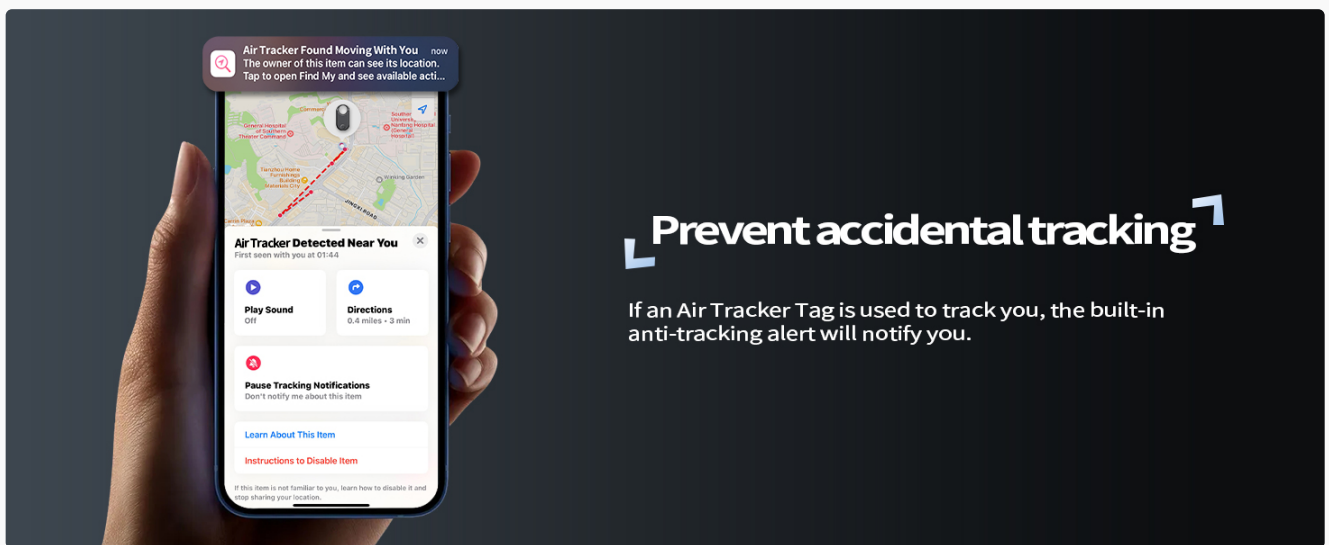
Air Tracker Found Moving With You now
The owner of this item can see its location. Tap to open Find My and see available acti...

General Hospital of Southern Theater Command

Southern University Nanfang Hospital (General Hospital)

Tianzhiyuan Furnishings Building Materials City

Walking Garden

JINGXI ROAD

Air Tracker Detected Near You
First seen with you at 01:44

Play Sound
Off

Directions
0.4 miles • 3 min

Pause Tracking Notifications
Don't notify me about this item

Learn About This Item

Instructions to Disable Item

If this item is not familiar to you, learn how to disable it and stop sharing your location.

Prevent accidental tracking

If an Air Tracker Tag is used to track you, the built-in anti-tracking alert will notify you.